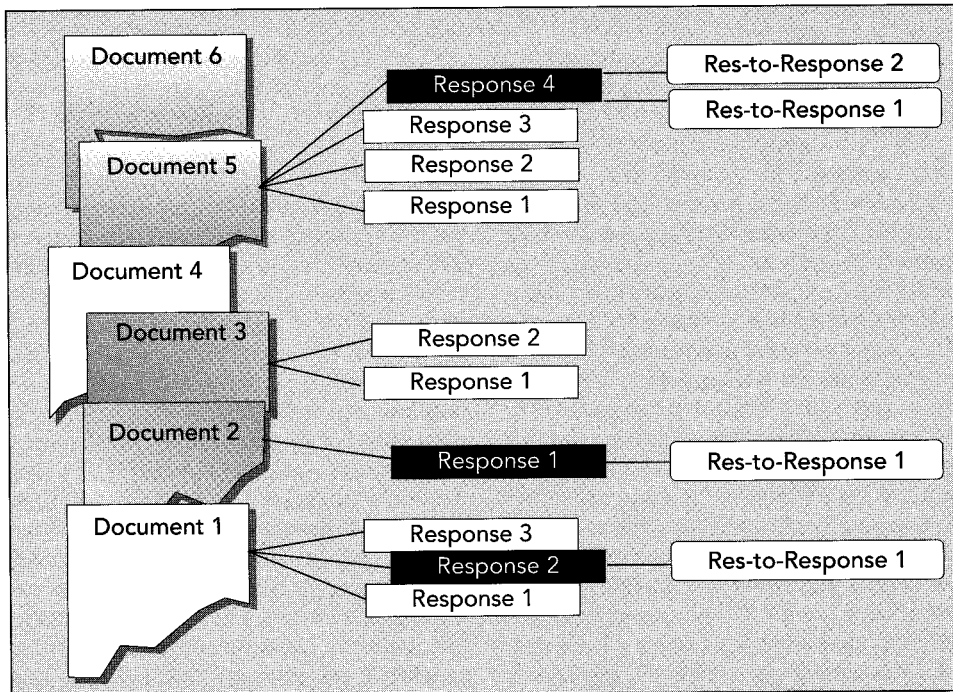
Document 6

Response 4

Res-to-Response 2

Res-to-Response 1

Response 3

Document 5

Response 2

Response 1

Document 4

Document 3

Response 2

Response 1

Document 2

Response 1

Res-to-Response 1

Document 1

Response 3

Response 2

Res-to-Response 1

Response 1